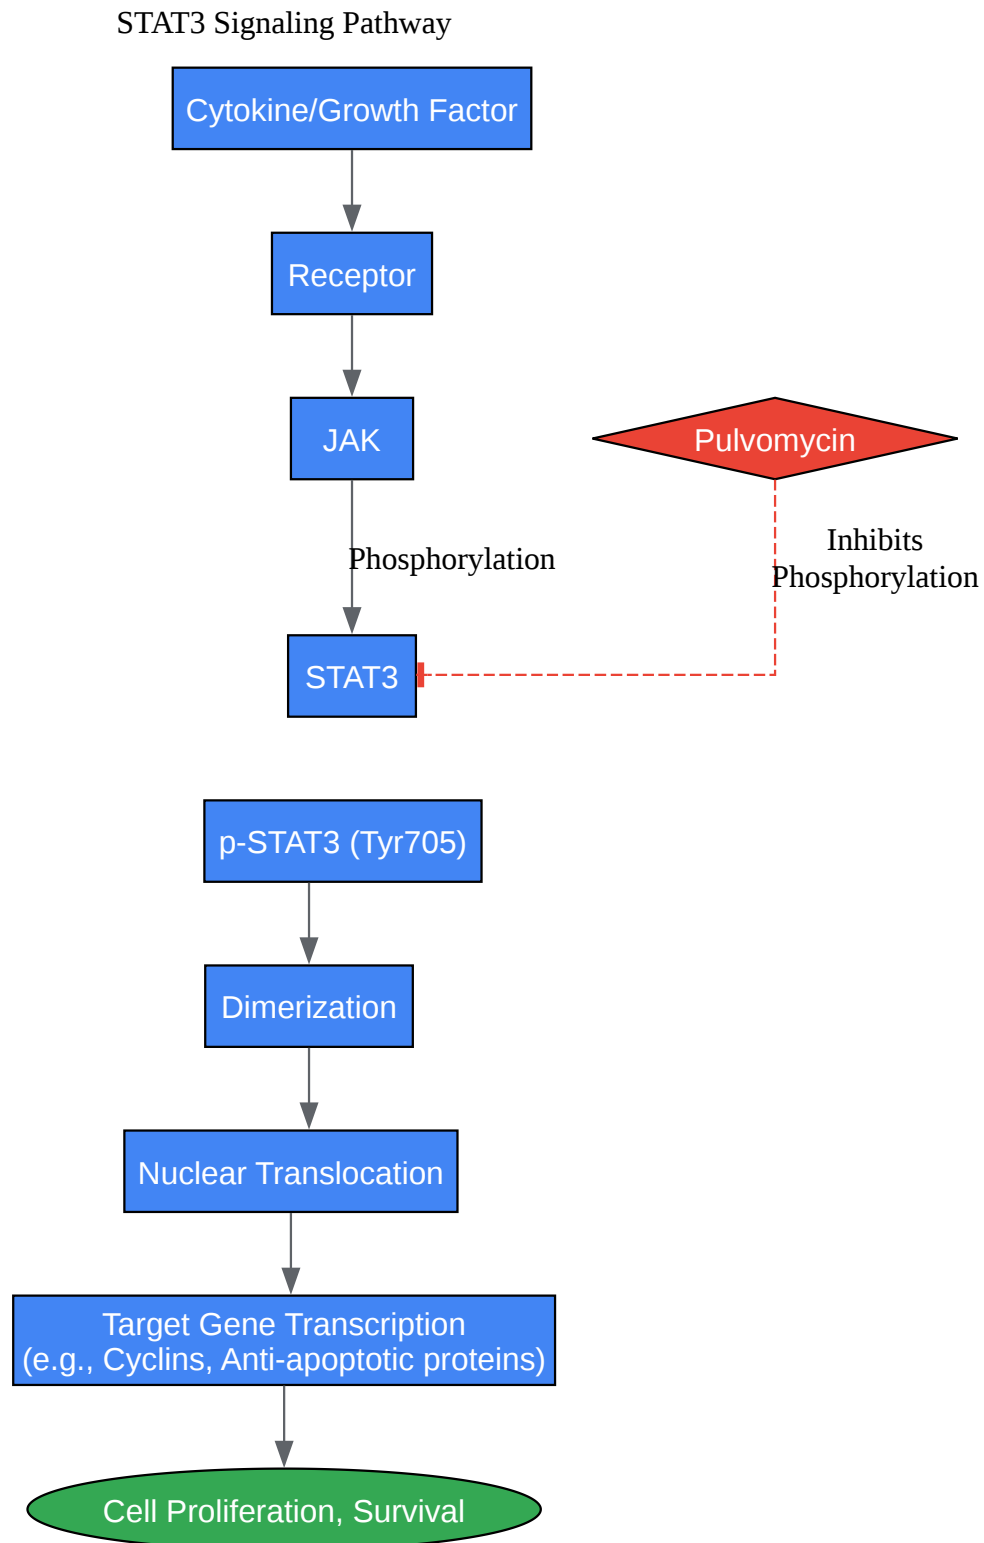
STAT3 Signaling Pathway

Cytokine/Growth Factor

Receptor

JAK

Pulvomycin

Phosphorylation

Inhibits Phosphorylation

STAT3

p-STAT3 (Tyr705)

Dimerization

Nuclear Translocation

Target Gene Transcription (e.g., Cyclins, Anti-apoptotic proteins)

Cell Proliferation, Survival